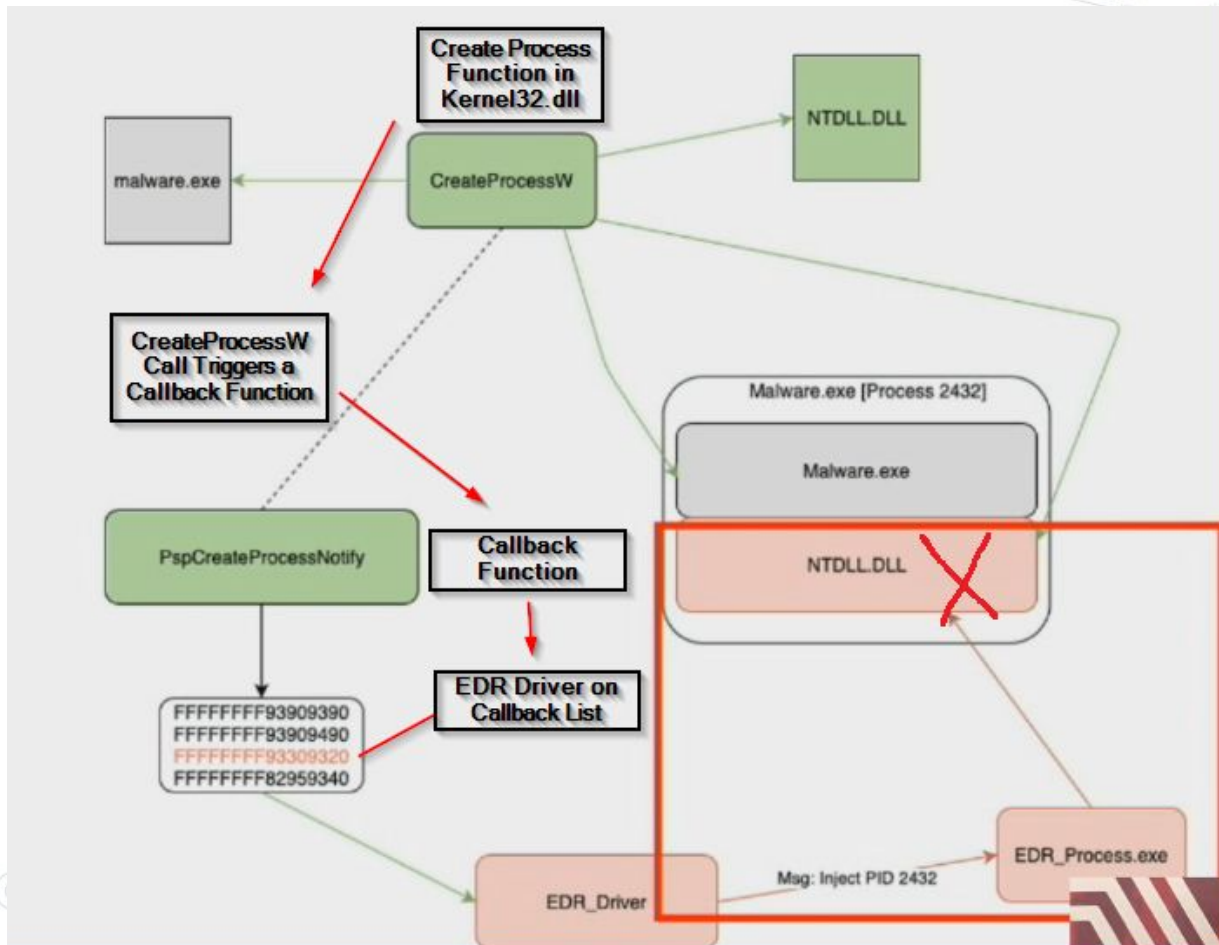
Create Process Function in Kernel32.dll

malware.exe

CreateProcessW

NTDLL.DLL

CreateProcessW Call Triggers a Callback Function

Malware.exe [Process 2432]

Malware.exe

PspCreateProcessNotify

Callback Function

NTDLL.DLL

EDR Driver on Callback List

FFFFFFFF93909390
FFFFFFFF93909490
FFFFFFFF93309320
FFFFFFFF82959340

Msg: Inject PID 2432

EDR_Process.exe

EDR_Driver